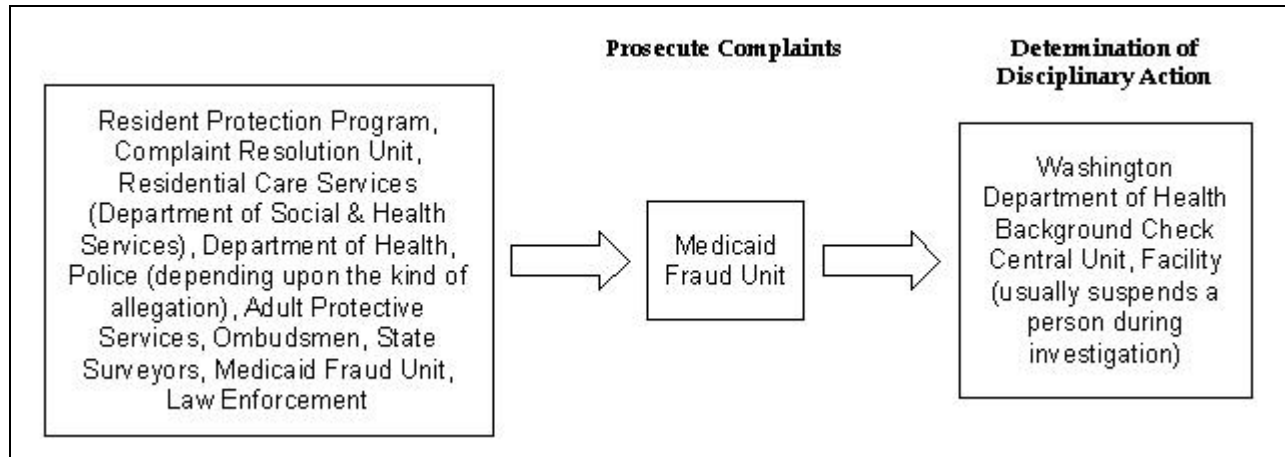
Prosecute Complaints

Determination of Disciplinary Action

Resident Protection Program, Complaint Resolution Unit, Residential Care Services (Department of Social & Health Services), Department of Health, Police (depending upon the kind of allegation), Adult Protective Services, Ombudsmen, State Surveyors, Medicaid Fraud Unit, Law Enforcement

Medicaid Fraud Unit

Washington Department of Health Background Check Central Unit, Facility (usually suspends a person during investigation)